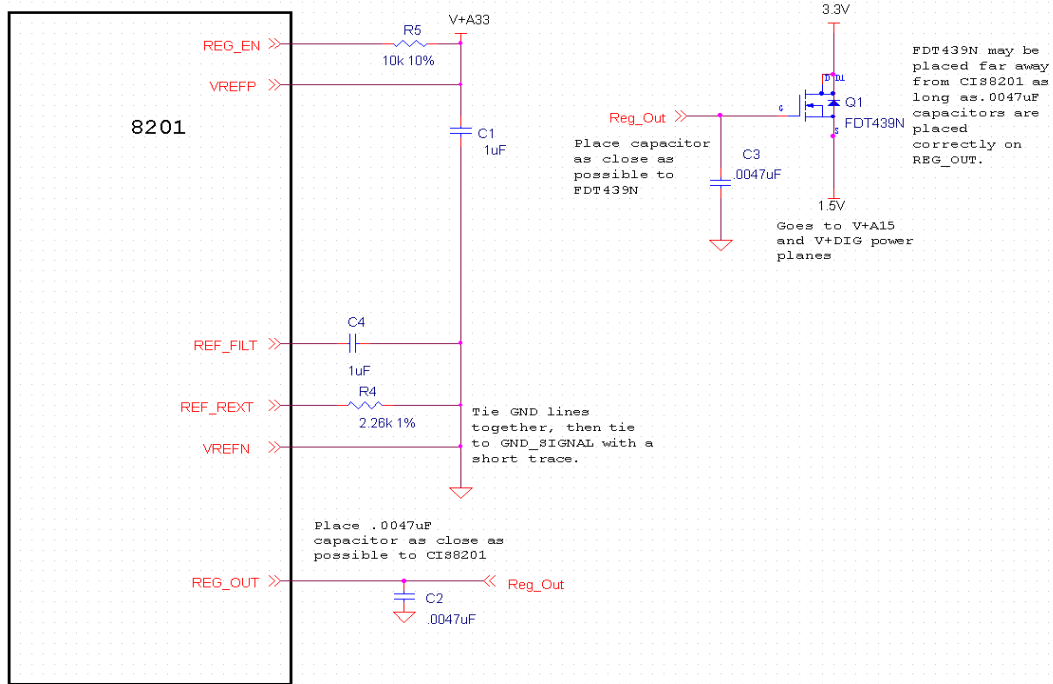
8201

REG_EN

VREFP

REF_FILT

REF_REXT

VREFN

REG_OUT

R5
10k 10%

V+A33

C1
1uF

C4
1uF

R4
2.26k 1%

Tie GND lines together, then tie to GND_SIGNAL with a short trace.

Place .0047uF capacitor as close as possible to CIS8201

Reg_Out

C2
.0047uF

3.3V

Reg_Out

G

D

D1

S

Q1
FDT439N

Place capacitor as close as possible to FDT439N

C3
.0047uF

1.5V

Goes to V+A15 and V+DIG power planes

FDT439N may be placed far away from CIS8201 as long as.0047uF capacitors are placed correctly on REG_OUT.